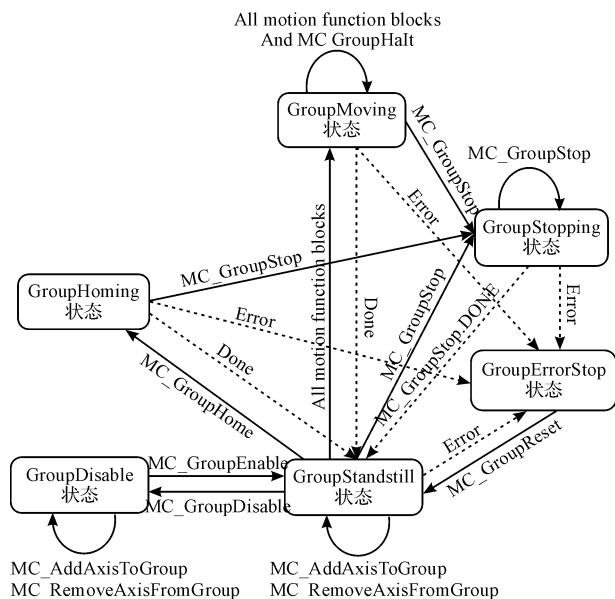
All motion function blocks
And MC GroupHalt

GroupMoving
状态

MC_GroupStop

MC_GroupStop

GroupStopping
状态

Error

All motion function blocks

Done

Error

GroupHoming
状态

MC_GroupStop

Error

MC_GroupStop

MC_GroupStop.DONE

GroupErrorStop
状态

Done

MC_GroupHome

Error

MC_GroupReset

GroupDisable
状态

MC_GroupEnable

MC_GroupDisable

GroupStandstill
状态

MC_AddAxisToGroup
MC_RemoveAxisFromGroup

MC_AddAxisToGroup
MC_RemoveAxisFromGroup